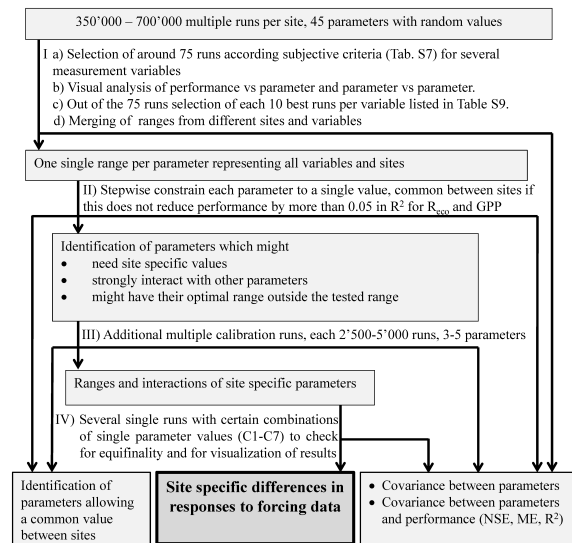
350'000 – 700'000 multiple runs per site, 45 parameters with random values

I a) Selection of around 75 runs according subjective criteria (Tab. S7) for several measurement variables
b) Visual analysis of performance vs parameter and parameter vs parameter.
c) Out of the 75 runs selection of each 10 best runs per variable listed in Table S9.
d) Merging of ranges from different sites and variables

One single range per parameter representing all variables and sites

II) Stepwise constrain each parameter to a single value, common between sites if this does not reduce performance by more than 0.05 in $R^2$ for $R_{eco}$ and GPP

Identification of parameters which might
• need site specific values
• strongly interact with other parameters
• might have their optimal range outside the tested range

III) Additional multiple calibration runs, each 2'500-5'000 runs, 3-5 parameters

Ranges and interactions of site specific parameters

IV) Several single runs with certain combinations of single parameter values (C1-C7) to check for equifinality and for visualization of results

Identification of parameters allowing a common value between sites

Site specific differences in responses to forcing data

• Covariance between parameters
• Covariance between parameters and performance (NSE, ME, $R^2$)